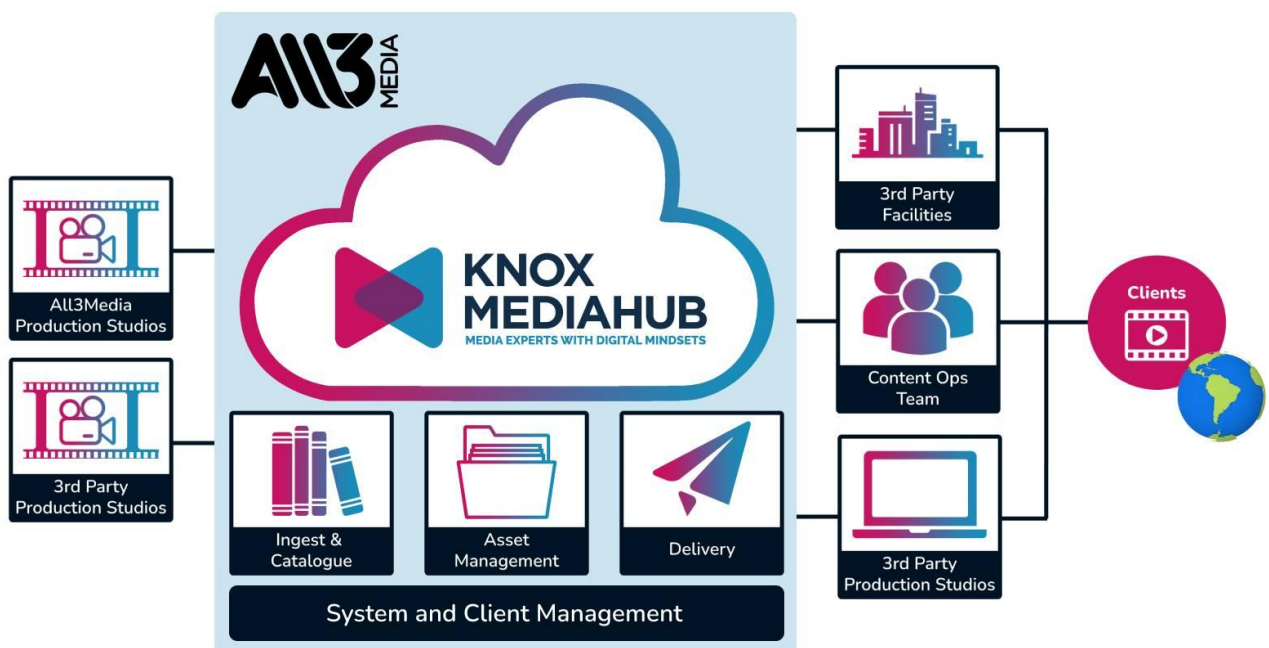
All3 MEDIA

KNOX MEDIAHUB
MEDIA EXPERTS WITH DIGITAL MINDSETS

All3Media Production Studios

3rd Party Production Studios

Ingest & Catalogue

Asset Management

Delivery

System and Client Management

3rd Party Facilities

Content Ops Team

3rd Party Production Studios

Clients